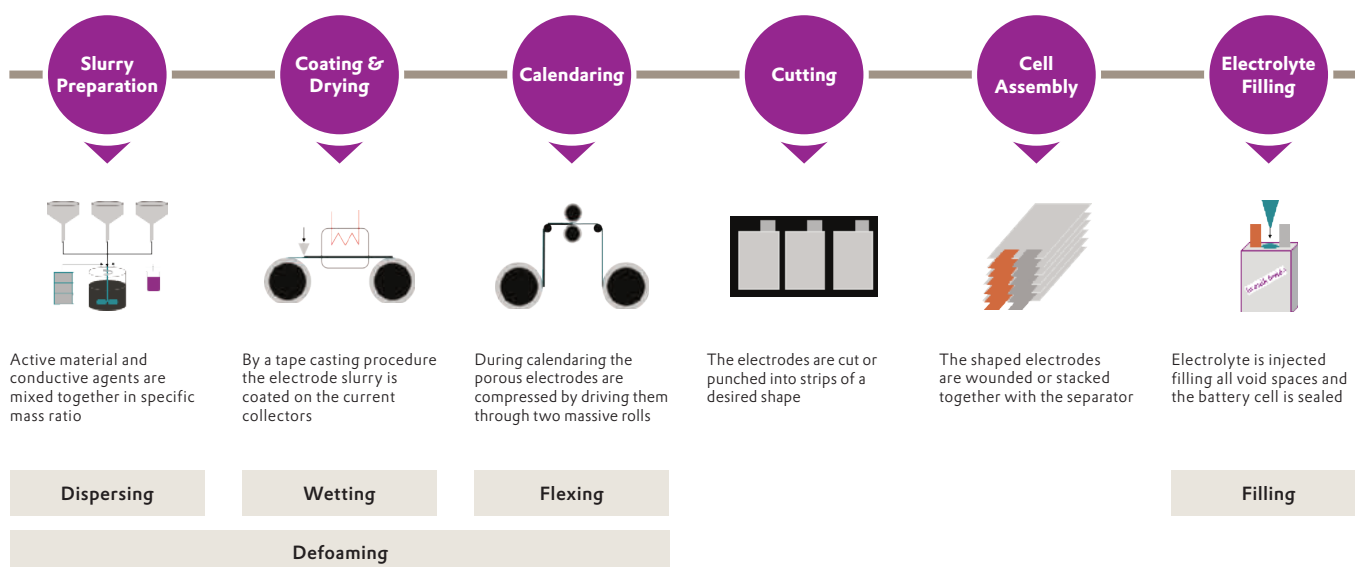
Slurry Preparation

Coating & Drying

Calendaring

Cutting

Cell Assembly

Electrolyte Filling

Active material and conductive agents are mixed together in specific mass ratio

By a tape casting procedure the electrode slurry is coated on the current collectors

During calendaring the porous electrodes are compressed by driving them through two massive rolls

The electrodes are cut or punched into strips of a desired shape

The shaped electrodes are wounded or stacked together with the separator

Electrolyte is injected filling all void spaces and the battery cell is sealed

Dispersing

Wetting

Flexing

Filling

Defoaming